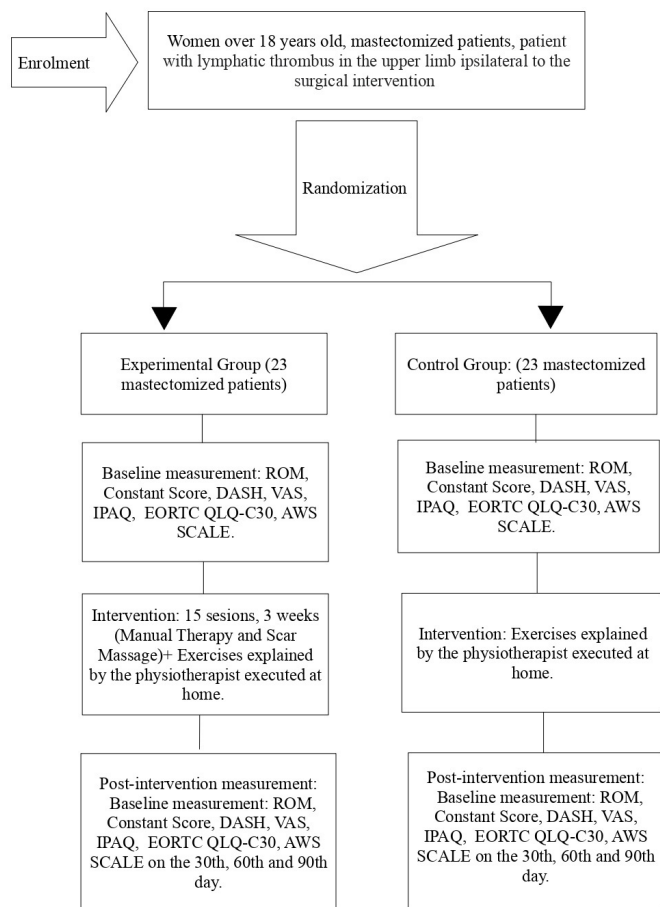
Enrolment

Women over 18 years old, mastectomized patients, patient with lymphatic thrombus in the upper limb ipsilateral to the surgical intervention

Randomization

Experimental Group (23 mastectomized patients)

Baseline measurement: ROM, Constant Score, DASH, VAS, IPAQ, EORTC QLQ-C30, AWS SCALE.

Intervention: 15 sesions, 3 weeks (Manual Therapy and Scar Massage)+ Exercises explained by the physiotherapist executed at home.

Post-intervention measurement: Baseline measurement: ROM, Constant Score, DASH, VAS, IPAQ, EORTC QLQ-C30, AWS SCALE on the 30th, 60th and 90th day.

Control Group: (23 mastectomized patients)

Baseline measurement: ROM, Constant Score, DASH, VAS, IPAQ, EORTC QLQ-C30, AWS SCALE.

Intervention: Exercises explained by the physiotherapist executed at home.

Post-intervention measurement: Baseline measurement: ROM, Constant Score, DASH, VAS, IPAQ, EORTC QLQ-C30, AWS SCALE on the 30th, 60th and 90th day.